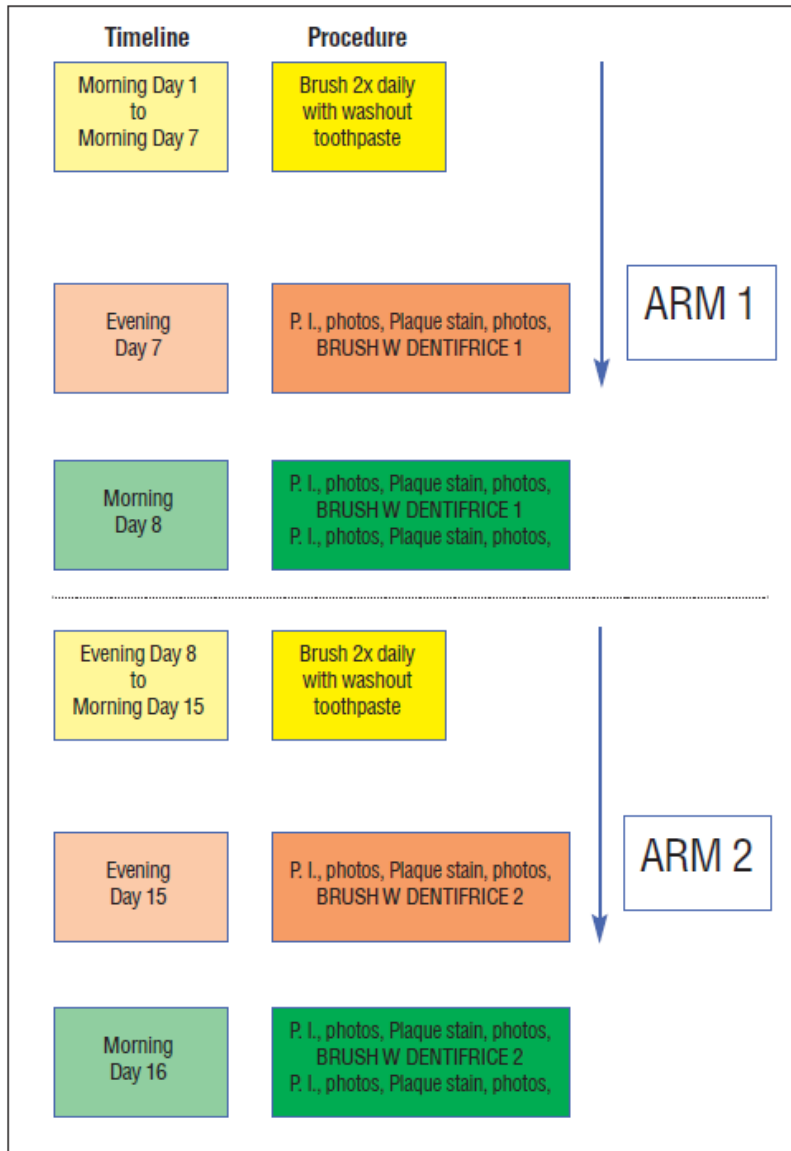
Timeline

Procedure

Morning Day 1 to Morning Day 7

Brush 2x daily with washout toothpaste

ARM 1

Evening Day 7

P. I., photos, Plaque stain, photos, BRUSH W DENTIFRICE 1

Morning Day 8

P. I., photos, Plaque stain, photos, BRUSH W DENTIFRICE 1 P. I., photos, Plaque stain, photos,

Evening Day 8 to Morning Day 15

Brush 2x daily with washout toothpaste

ARM 2

Evening Day 15

P. I., photos, Plaque stain, photos, BRUSH W DENTIFRICE 2

Morning Day 16

P. I., photos, Plaque stain, photos, BRUSH W DENTIFRICE 2 P. I., photos, Plaque stain, photos,